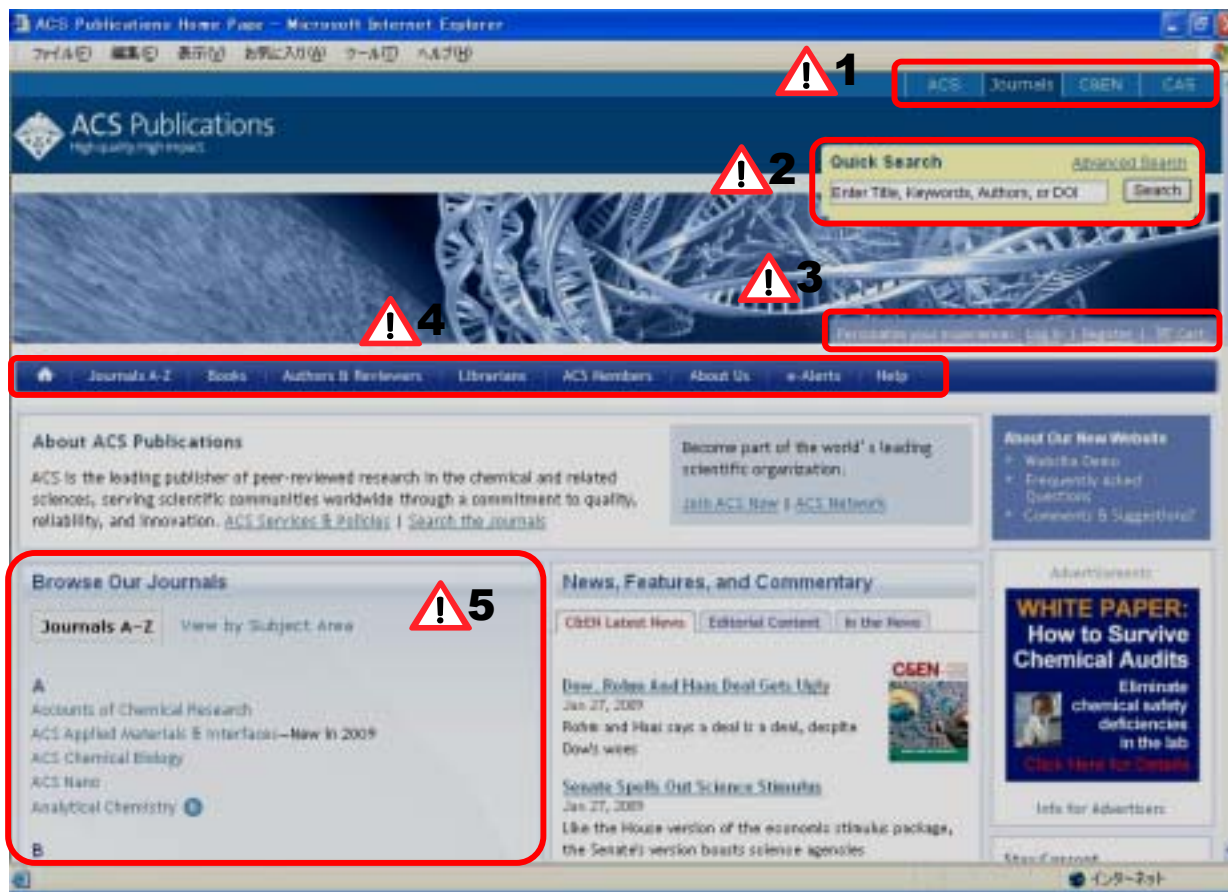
ACS Publications Home Page - Microsoft Internet Explorer

ファイル(F) 編集(E) 表示(V) お気に入り(A) ツール(T) ヘルプ(H)

1

ACS | Journals | C&EN | CAS

ACS Publications
High quality. High impact.

2

Quick Search
Advanced Search
Enter Title, Keywords, Authors, or DOI
Search

3

Personalize your experience: Log In | Register | Cart

4

Journals A-Z | Books | Authors & Reviewers | Librarians | ACS Members | About Us | e-Alerts | Help

About ACS Publications

ACS is the leading publisher of peer-reviewed research in the chemical and related sciences, serving scientific communities worldwide through a commitment to quality, reliability, and innovation. ACS Services & Policies | Search the Journals

Become part of the world's leading scientific organization.

Join ACS Now | ACS Network

About Our New Website
• Website Demo
• Frequently asked Questions
• Comments & Suggestions?

Browse Our Journals

5

Journals A-Z   View by Subject Area

A
Accounts of Chemical Research
ACS Applied Materials & Interfaces—New in 2009
ACS Chemical Biology
ACS Nano
Analytical Chemistry

B

News, Features, and Commentary

C&EN Latest News | Editorial Content | In the News

Dow, Rohm And Haas Deal Gets Ugly
Jan 27, 2009
Rohm and Haas says a deal is a deal, despite Dow's woes

C&EN

Senate Spells Out Science Stimulus
Jan 27, 2009
Like the House version of the economic stimulus package, the Senate's version boosts science agencies

Advertisement

WHITE PAPER:
How to Survive Chemical Audits
Eliminate chemical safety deficiencies in the lab
Click Here for Details

Info for Advertisers

More Content

インターネット